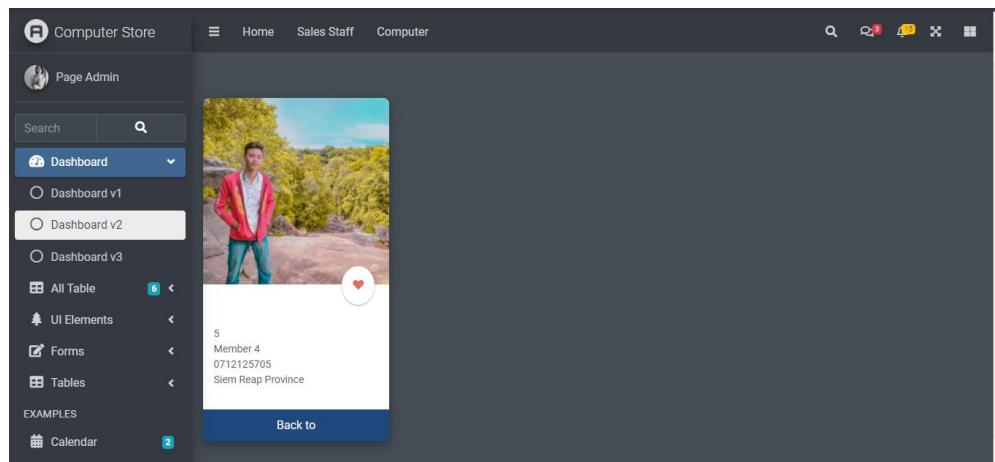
Computer Store
Home Sales Staff Computer
3
15
Page Admin
Search
Dashboard
Dashboard v1
Dashboard v2
Dashboard v3
All Table 6
UI Elements
Forms
Tables
EXAMPLES
Calendar 2

5
Member 4
0712125705
Siem Reap Province

Back to